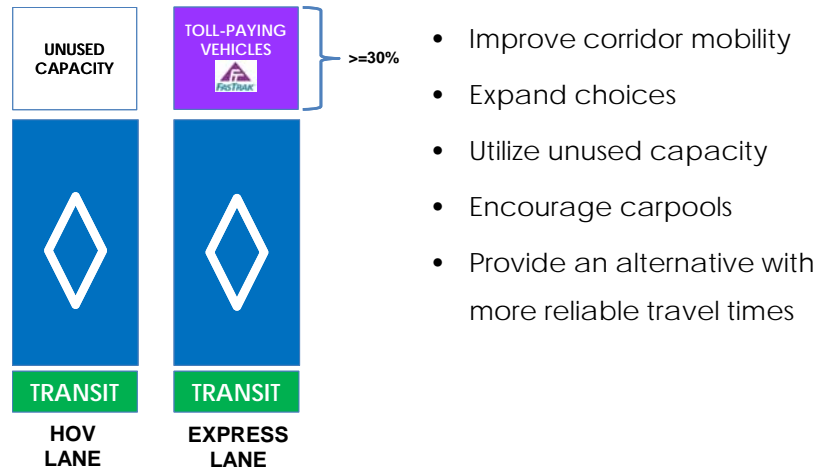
UNUSED CAPACITY

TOLL-PAYING VEHICLES

FasTrak

>=30%

TRANSIT

TRANSIT

HOV LANE

EXPRESS LANE

- Improve corridor mobility
- Expand choices
- Utilize unused capacity
- Encourage carpools
- Provide an alternative with more reliable travel times